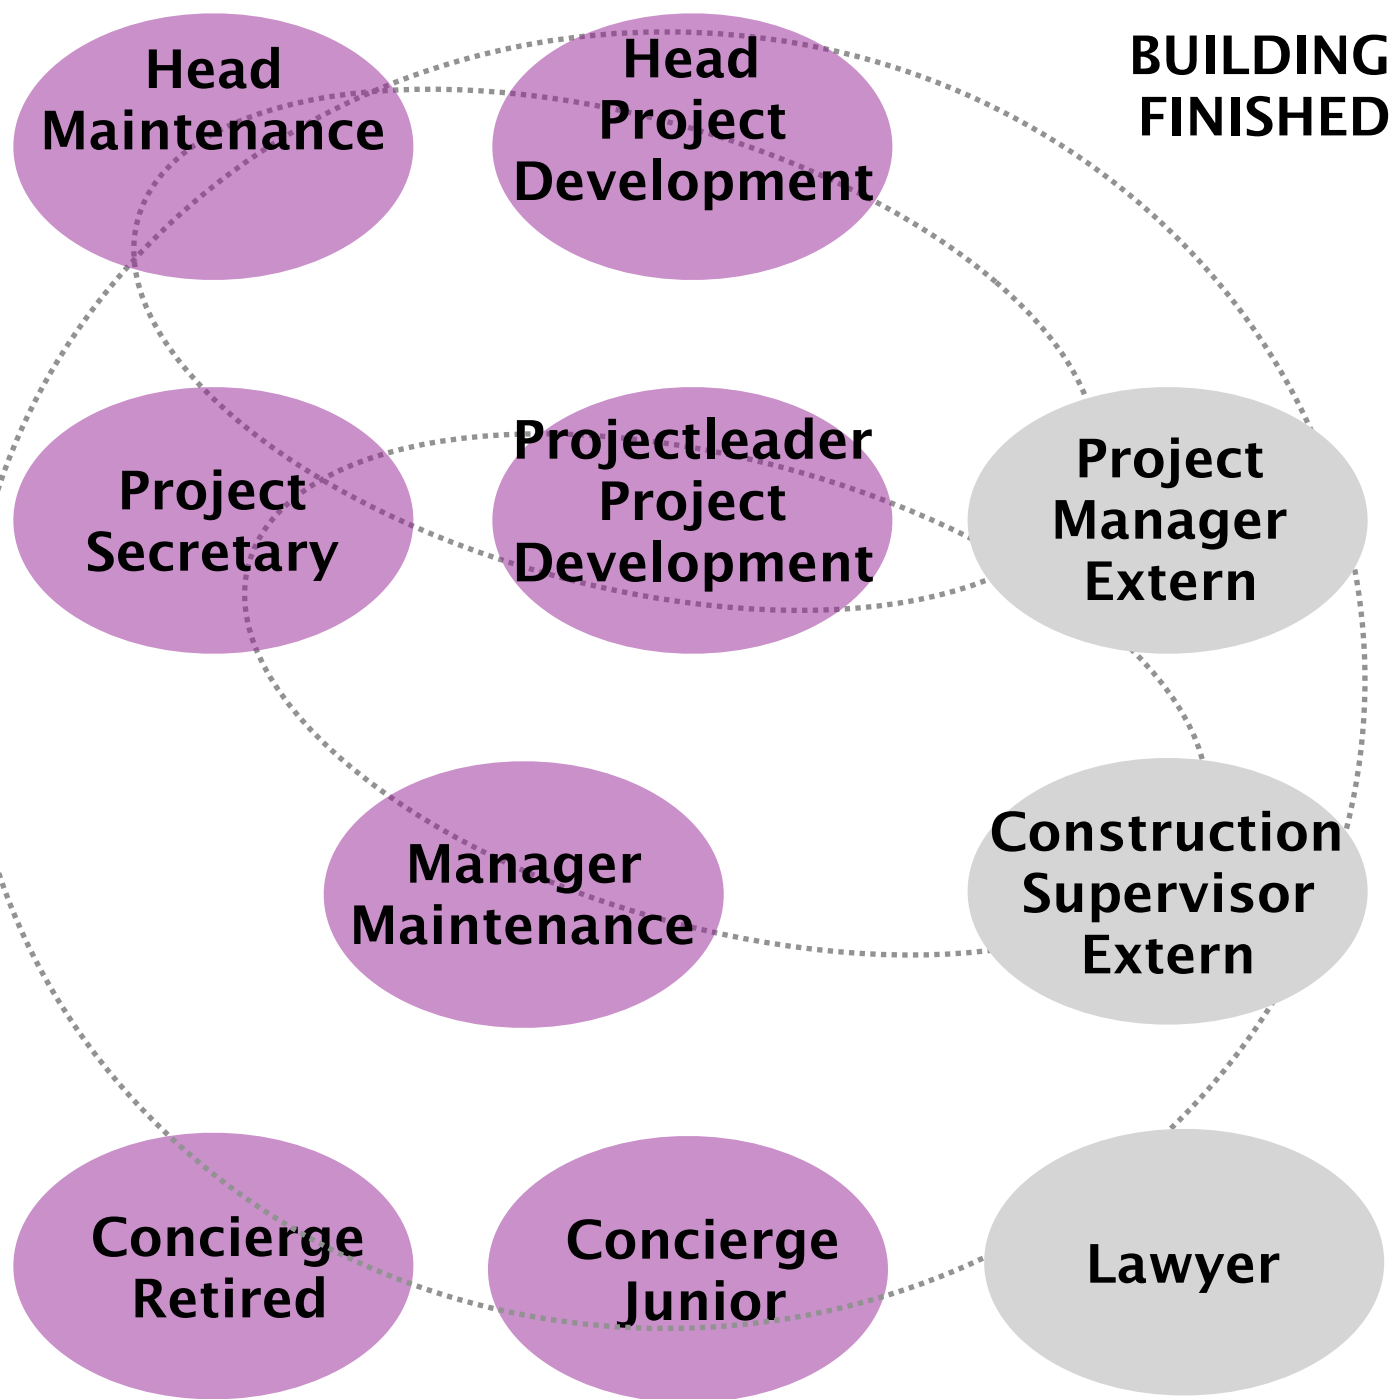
Head Maintenance

Head Project Development

BUILDING FINISHED

Project Secretary

Projectleader Project Development

Project Manager Extern

Manager Maintenance

Construction Supervisor Extern

Concierge Retired

Concierge Junior

Lawyer